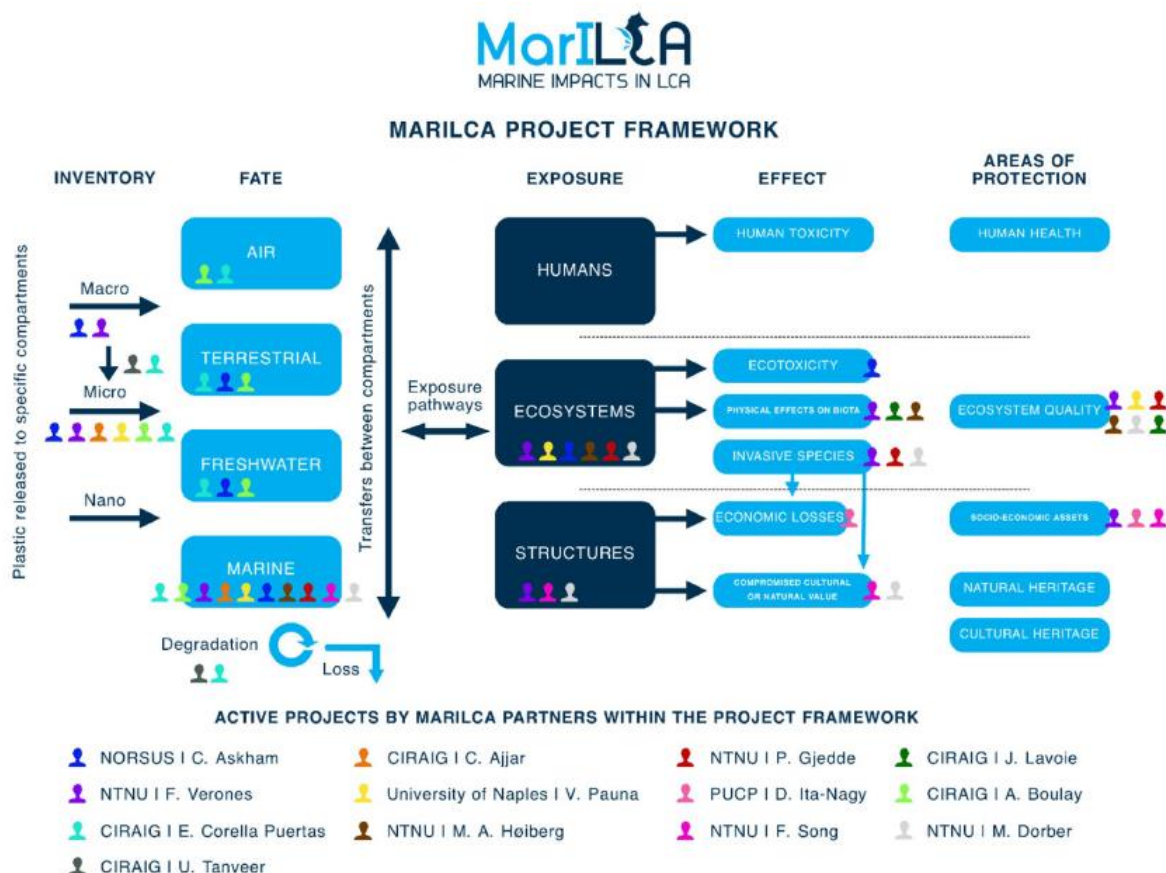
MarILCA
MARINE IMPACTS IN LCA

MARILCA PROJECT FRAMEWORK

INVENTORY

FATE

EXPOSURE

EFFECT

AREAS OF PROTECTION

Plastic released to specific compartments

Macro

Micro

Nano

AIR

TERRESTRIAL

FRESHWATER

MARINE

Degradation

Loss

Transfers between compartments

Exposure pathways

HUMANS

ECOSYSTEMS

STRUCTURES

HUMAN TOXICITY

ECOTOXICITY

PHYSICAL EFFECTS ON BIOTA

INVASIVE SPECIES

ECONOMIC LOSSES

COMPROMISED CULTURAL OR NATURAL VALUE

HUMAN HEALTH

ECOSYSTEM QUALITY

SOCIO-ECONOMIC ASSETS

NATURAL HERITAGE

CULTURAL HERITAGE

ACTIVE PROJECTS BY MARILCA PARTNERS WITHIN THE PROJECT FRAMEWORK

NORSUS I C. Askham

NTNU I F. Verones

CIRAIG I E. Corella Puertas

CIRAIG I U. Tanveer

CIRAIG I C. Ajjar

University of Naples I V. Pauna

NTNU I M. A. Høiberg

NTNU I P. Gjedde

PUCP I D. Ita-Nagy

NTNU I F. Song

CIRAIG I J. Lavoie

CIRAIG I A. Boulay

NTNU I M. Dorber